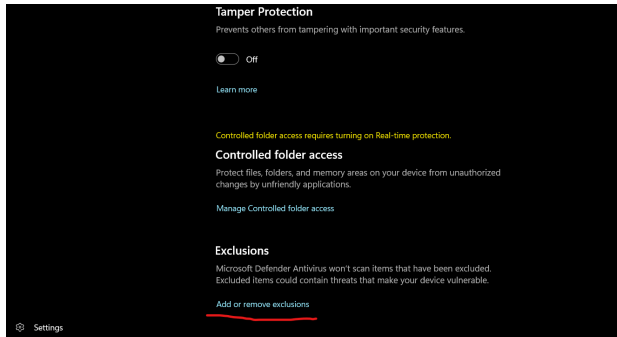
Tamper Protection

Prevents others from tampering with important security features.

Off

Learn more

Controlled folder access requires turning on Real-time protection.

Controlled folder access

Protect files, folders, and memory areas on your device from unauthorized changes by unfriendly applications.

Manage Controlled folder access

Exclusions

Microsoft Defender Antivirus won't scan items that have been excluded. Excluded items could contain threats that make your device vulnerable.

Add or remove exclusions

Settings